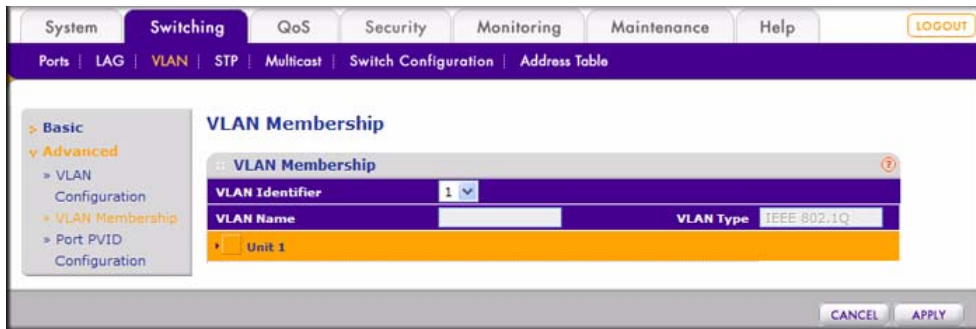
System | Switching | QoS | Security | Monitoring | Maintenance | Help | LOGOUT

Ports | LAG | VLAN | STP | Multicast | Switch Configuration | Address Table

> Basic
v Advanced
» VLAN Configuration
» VLAN Membership
» Port PVID Configuration

VLAN Membership

VLAN Membership

| VLAN Identifier | 1 | | |
|---|---|---|---|
| VLAN Name | | VLAN Type | IEEE 802.1Q |

Unit 1

CANCEL | APPLY